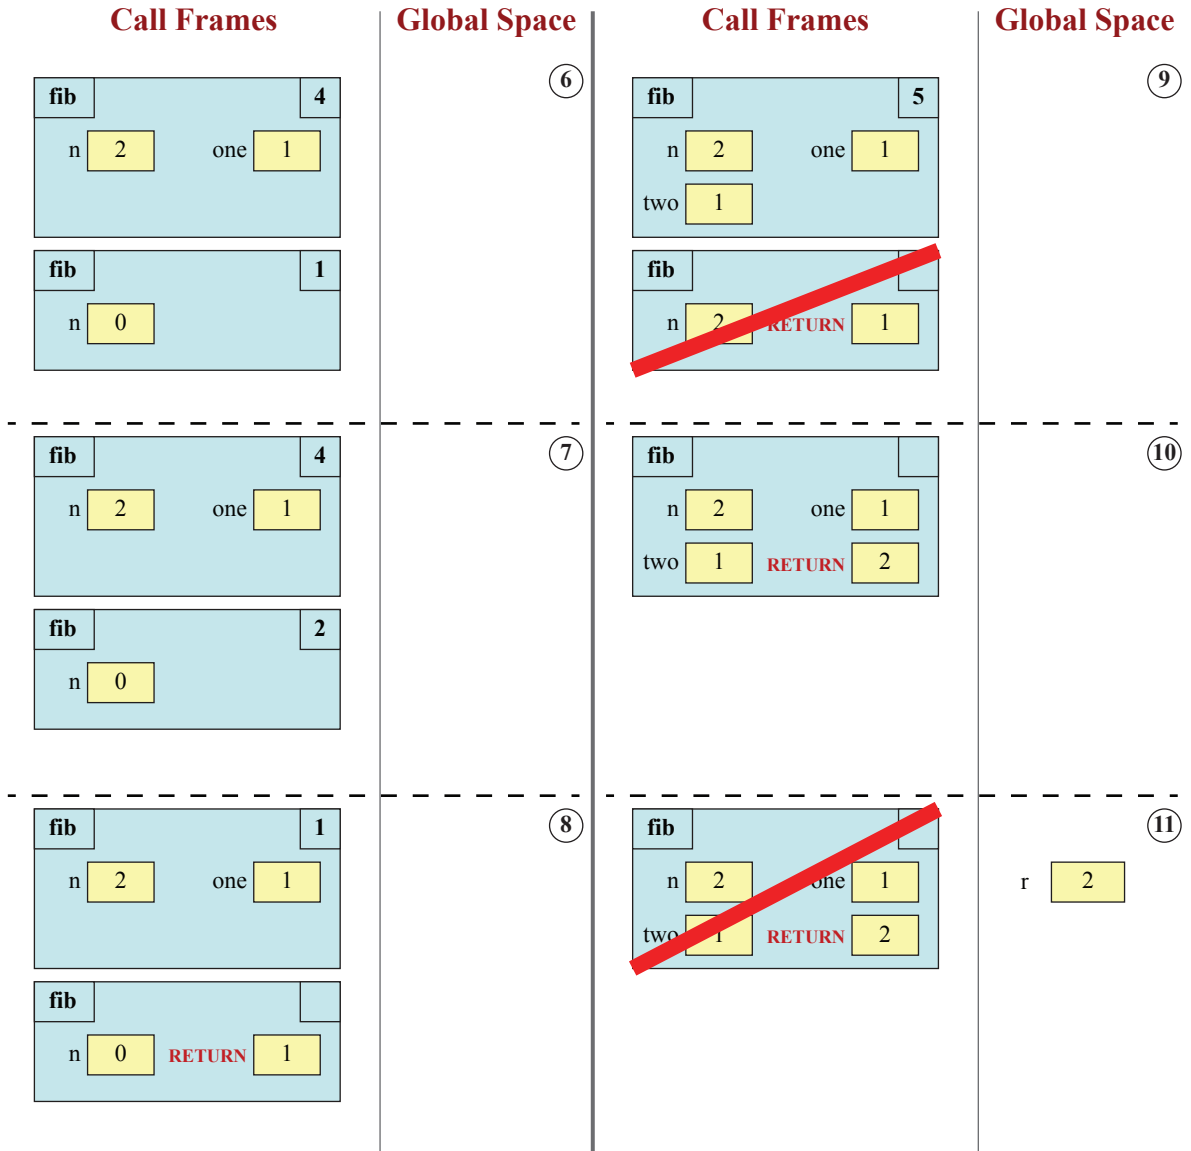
Call Frames

Global Space

6

fib 4

n 2 one 1

fib 1

n 0

7

fib 4

n 2 one 1

fib 2

n 0

8

fib 1

n 2 one 1

fib

n 0 RETURN 1

Call Frames

Global Space

9

fib 5

n 2 one 1

two 1

fib

n 2 RETURN 1

10

fib

n 2 one 1

two 1 RETURN 2

11

fib

n 2 one 1

two 1 RETURN 2

r 2